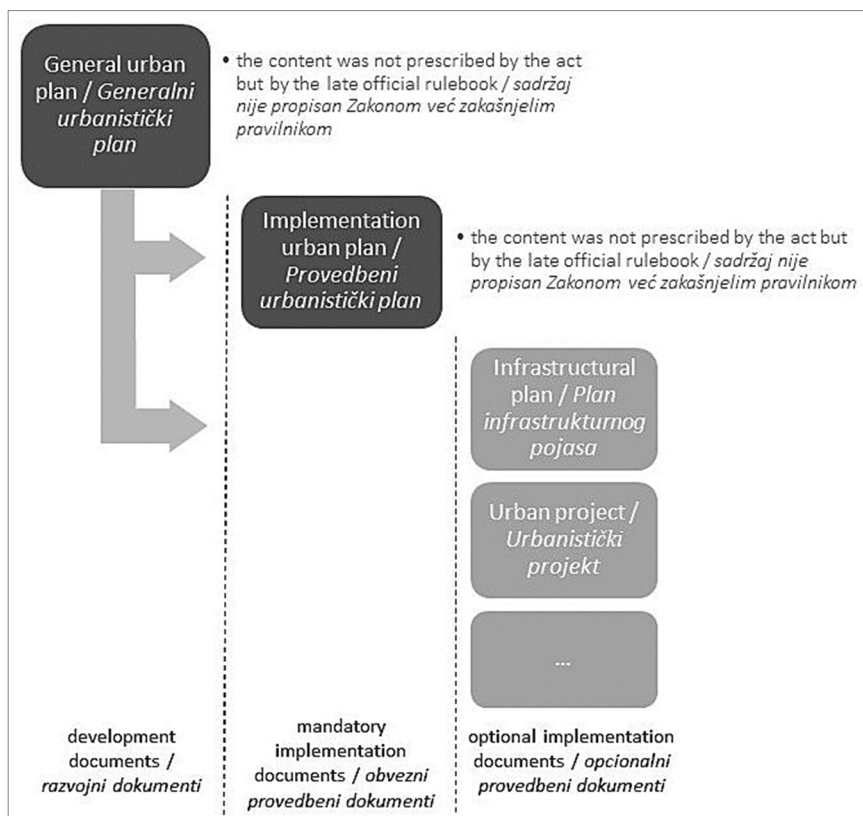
General urban plan / *Generalni urbanistički plan*

• the content was not prescribed by the act but by the late official rulebook / *sadržaj nije propisan Zakonom već zakašnjelim pravilnikom*

Implementation urban plan / *Provedbeni urbanistički plan*

• the content was not prescribed by the act but by the late official rulebook / *sadržaj nije propisan Zakonom već zakašnjelim pravilnikom*

Infrastructural plan / *Plan infrastrukturnog pojasa*

Urban project / *Urbanistički projekt*

...

development documents / *razvojni dokumenti*

mandatory implementation documents / *obvezni provedbeni dokumenti*

optional implementation documents / *opcionalni provedbeni dokumenti*